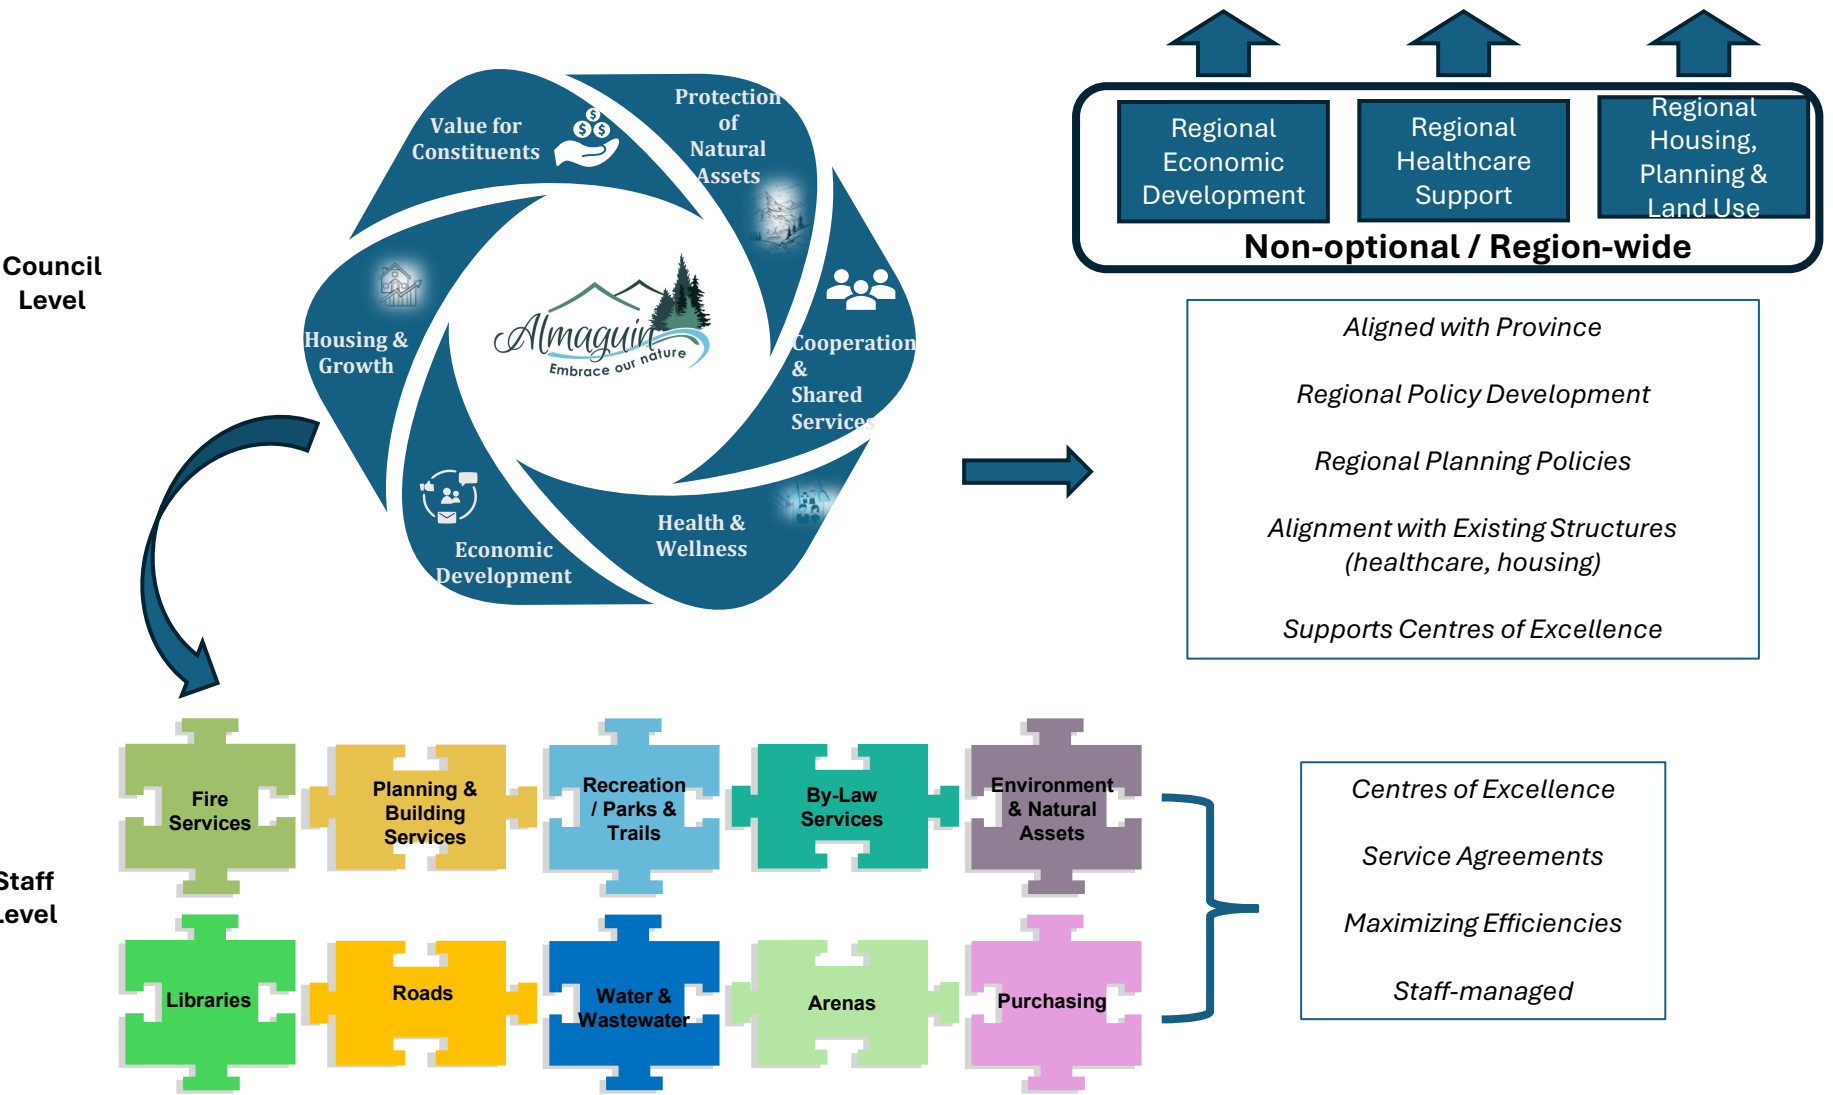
Council Level

Value for Constituents

Protection of Natural Assets

Cooperation & Shared Services

Health & Wellness

Economic Development

Housing & Growth

Almaguin
Embrace our nature

Regional Economic Development

Regional Healthcare Support

Regional Housing, Planning & Land Use

Non-optional / Region-wide

Aligned with Province

Regional Policy Development

Regional Planning Policies

Alignment with Existing Structures (healthcare, housing)

Supports Centres of Excellence

Staff Level

Fire Services

Planning & Building Services

Recreation / Parks & Trails

By-Law Services

Environment & Natural Assets

Libraries

Roads

Water & Wastewater

Arenas

Purchasing

Centres of Excellence

Service Agreements

Maximizing Efficiencies

Staff-managed